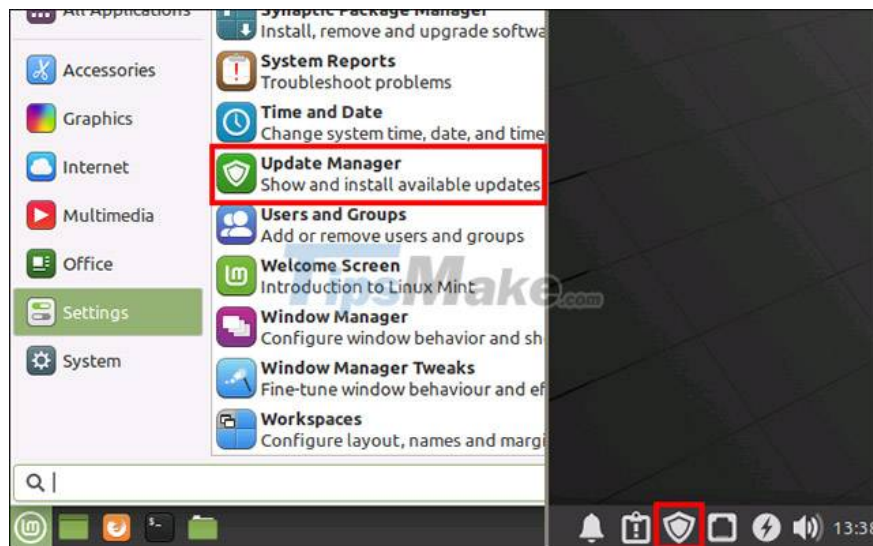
All Applications
Accessories
Graphics
Internet
Multimedia
Office
Settings
System

Synaptic Package Manager
Install, remove and upgrade softwa
System Reports
Troubleshoot problems
Time and Date
Change system time, date, and time
Update Manager
Show and install available updates
Users and Groups
Add or remove users and groups
Welcome Screen
Introduction to Linux Mint
Window Manager
Configure window behavior and sh
Window Manager Tweaks
Fine-tune window behaviour and ef
Workspaces
Configure layout, names and margi

TipsMake.com

13:38